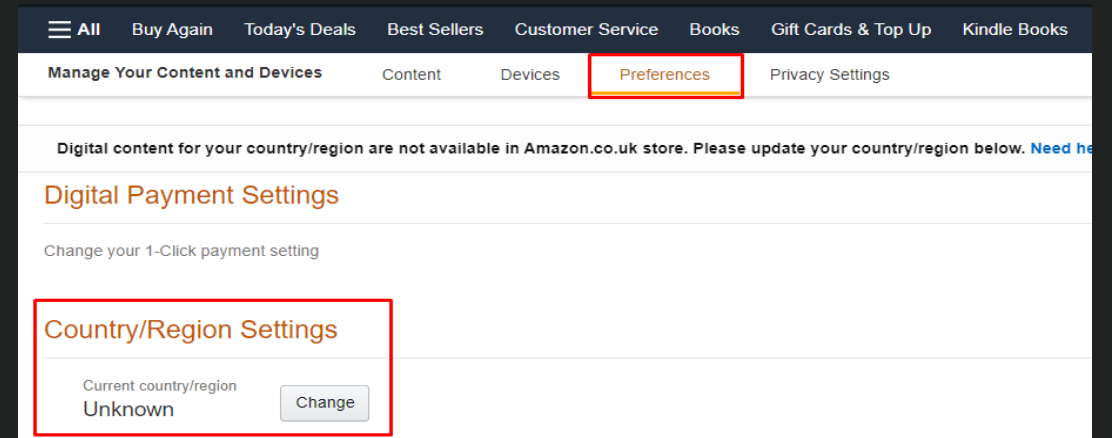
All Buy Again Today's Deals Best Sellers Customer Service Books Gift Cards & Top Up Kindle Books

Manage Your Content and Devices Content Devices Preferences Privacy Settings

Digital content for your country/region are not available in Amazon.co.uk store. Please update your country/region below. Need he

Digital Payment Settings

Change your 1-Click payment setting

Country/Region Settings

Current country/region
Unknown

Change